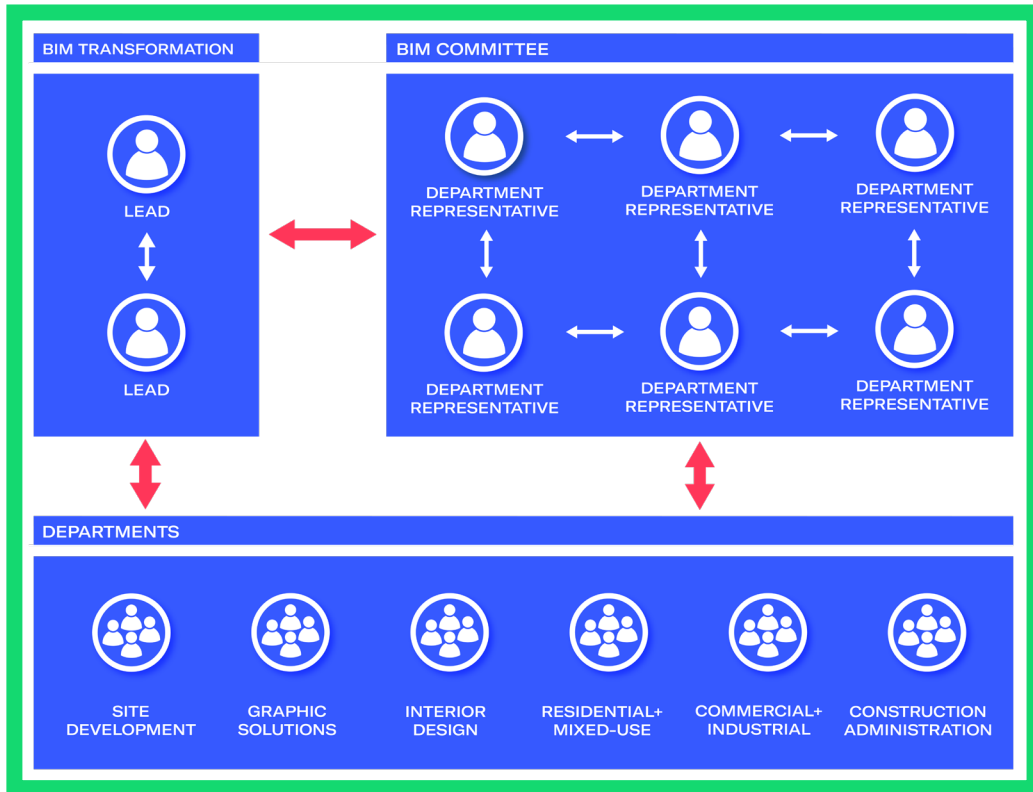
BIM TRANSFORMATION

LEAD

LEAD

BIM COMMITTEE

DEPARTMENT REPRESENTATIVE

DEPARTMENT REPRESENTATIVE

DEPARTMENT REPRESENTATIVE

DEPARTMENT REPRESENTATIVE

DEPARTMENT REPRESENTATIVE

DEPARTMENT REPRESENTATIVE

DEPARTMENTS

SITE DEVELOPMENT

GRAPHIC SOLUTIONS

INTERIOR DESIGN

RESIDENTIAL+ MIXED-USE

COMMERCIAL+ INDUSTRIAL

CONSTRUCTION ADMINISTRATION